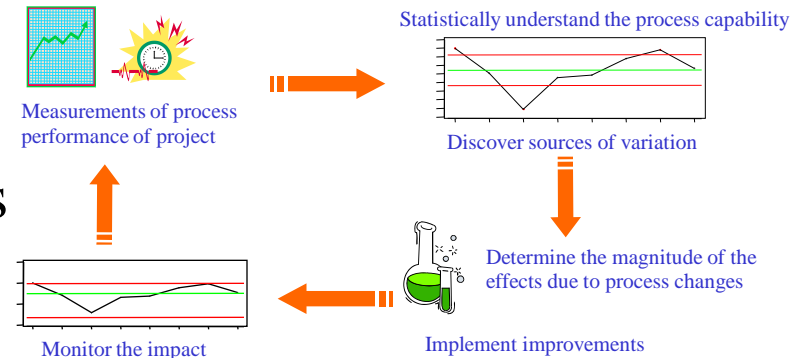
Measurements of process performance of project

Statistically understand the process capability

Discover sources of variation

S

Determine the magnitude of the effects due to process changes

Implement improvements

Monitor the impact